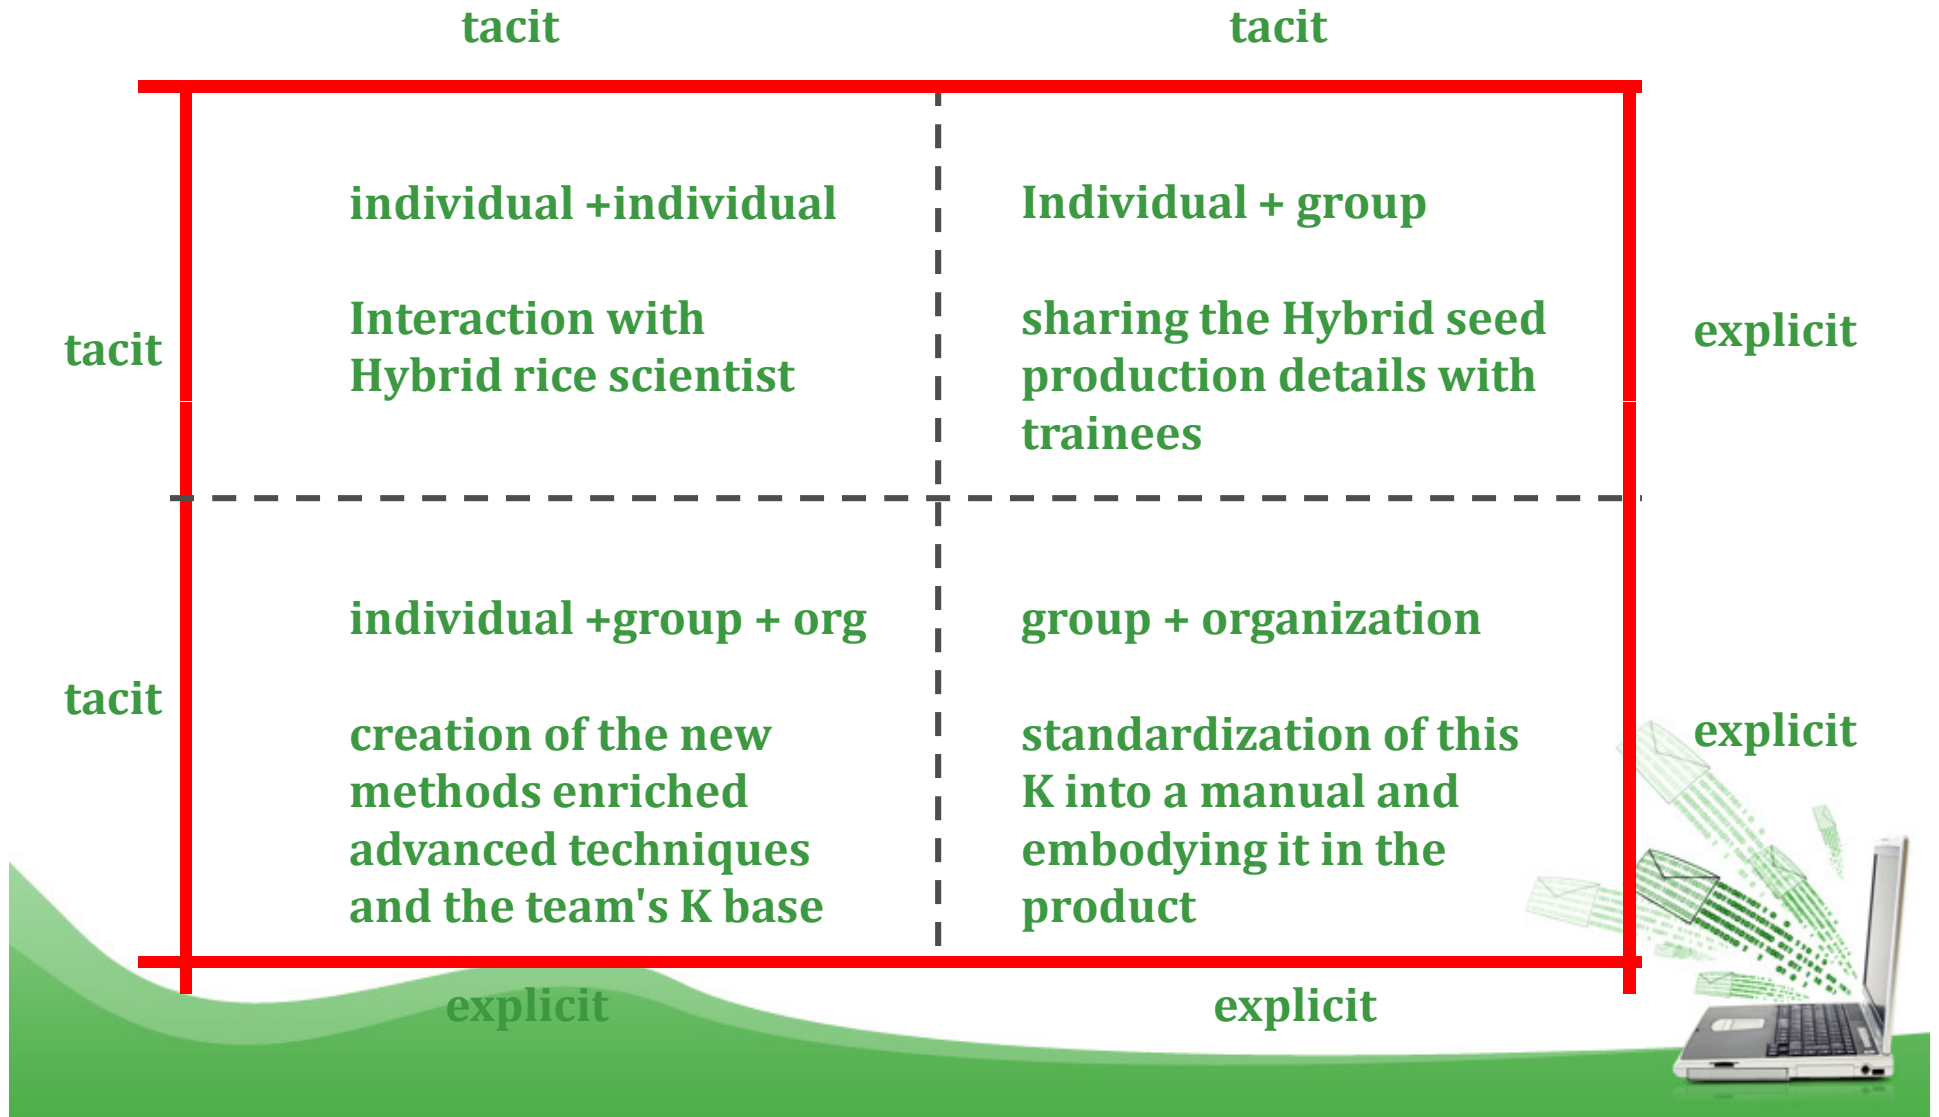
tacit

tacit

tacit

individual +individual

Interaction with Hybrid rice scientist

Individual + group

sharing the Hybrid seed production details with trainees

explicit

tacit

individual +group + org

creation of the new methods enriched advanced techniques and the team's K base

group + organization

standardization of this K into a manual and embodying it in the product

explicit

explicit

explicit